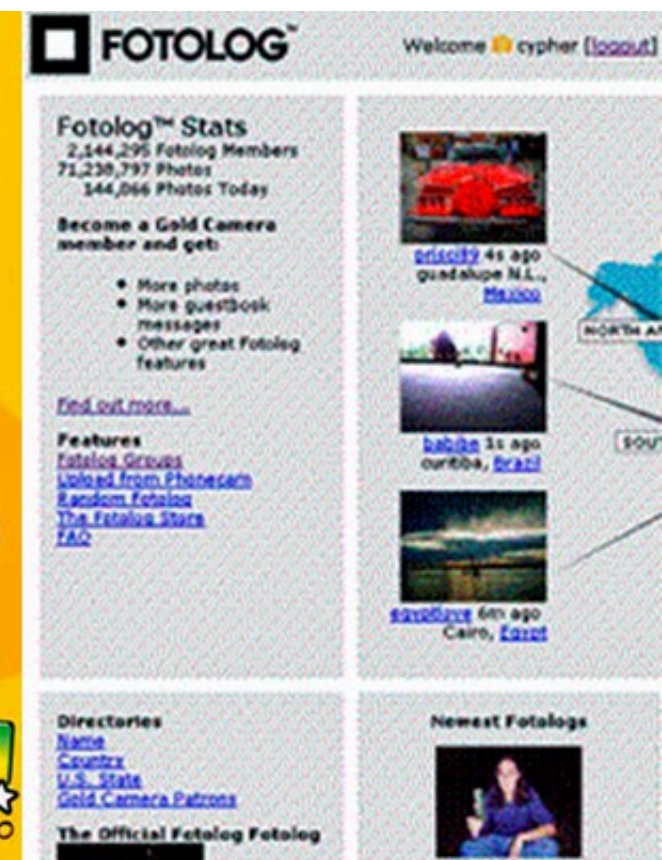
FOTOLOG™

Welcome cypher [logout]

Fotolog™ Stats
2,144,295 Fotolog Members
71,238,797 Photos
144,066 Photos Today

Become a Gold Camera member and get:

- More photos
- More guestbook messages
- Other great Fotolog features

Find out more...

Features
Fotolog Groups
Upload from Phonecam
Random Fotolog
The Fotolog Store
FAQ

priscil9 4s ago guadalupe N.L., Mexico

babibe 1s ago curitiba, Brazil

egyptlove 6m ago Cairo, Egypt

NORTH A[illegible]

SOUT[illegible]

Directories
Name
Country
U.S. State
Gold Camera Patrons

The Official Fotolog Fotolog

Newest Fotologs